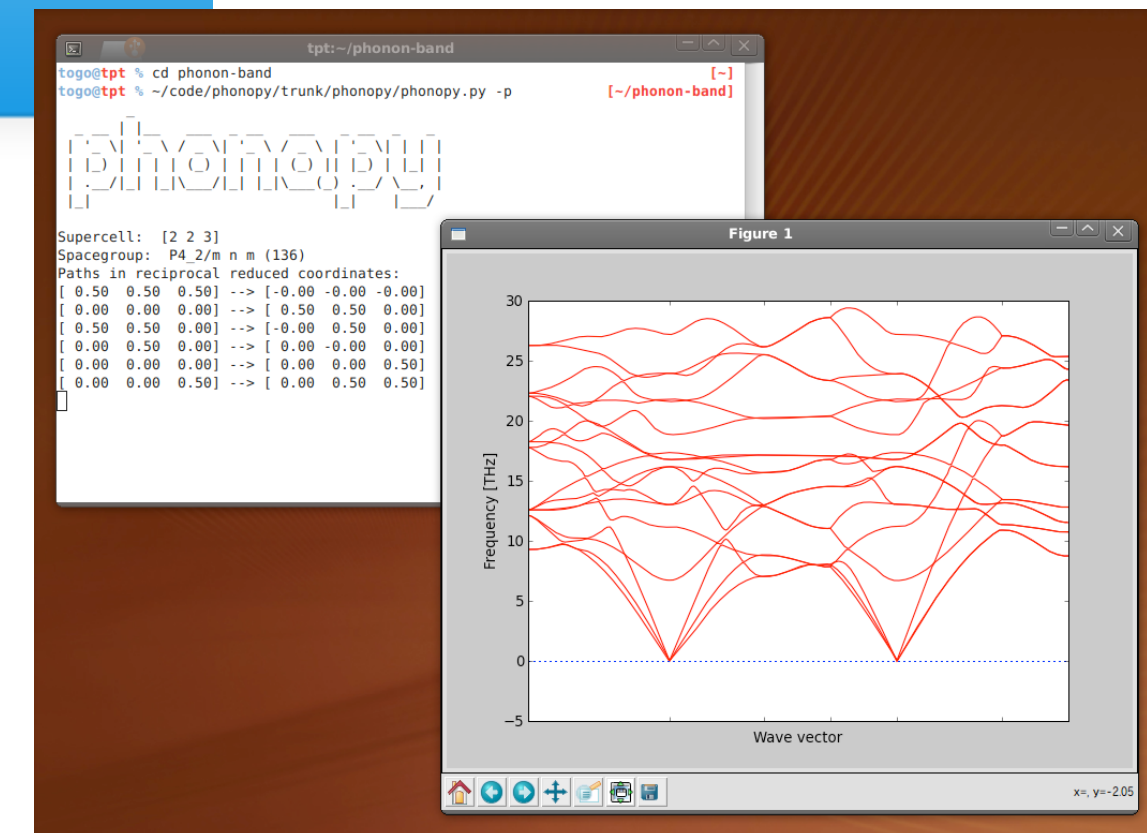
tpt:~/phonon-band

togo@tpt % cd phonon-band [~]
togo@tpt % ~/code/phonopy/trunk/phonopy/phonopy.py -p [~/phonon-band]

Supercell: [2 2 3]
Spacegroup: P4_2/m n m (136)
Paths in reciprocal reduced coordinates:
[ 0.50 0.50 0.50] --> [-0.00 -0.00 -0.00]
[ 0.00 0.00 0.00] --> [ 0.50 0.50 0.00]
[ 0.50 0.50 0.00] --> [-0.00 0.50 0.00]
[ 0.00 0.50 0.00] --> [ 0.00 -0.00 0.00]
[ 0.00 0.00 0.00] --> [ 0.00 0.00 0.50]
[ 0.00 0.00 0.50] --> [ 0.00 0.50 0.50]

Figure 1

30
25
20
15
10
5
0
−5
Frequency [THz]
Wave vector

x=, y=-2.05